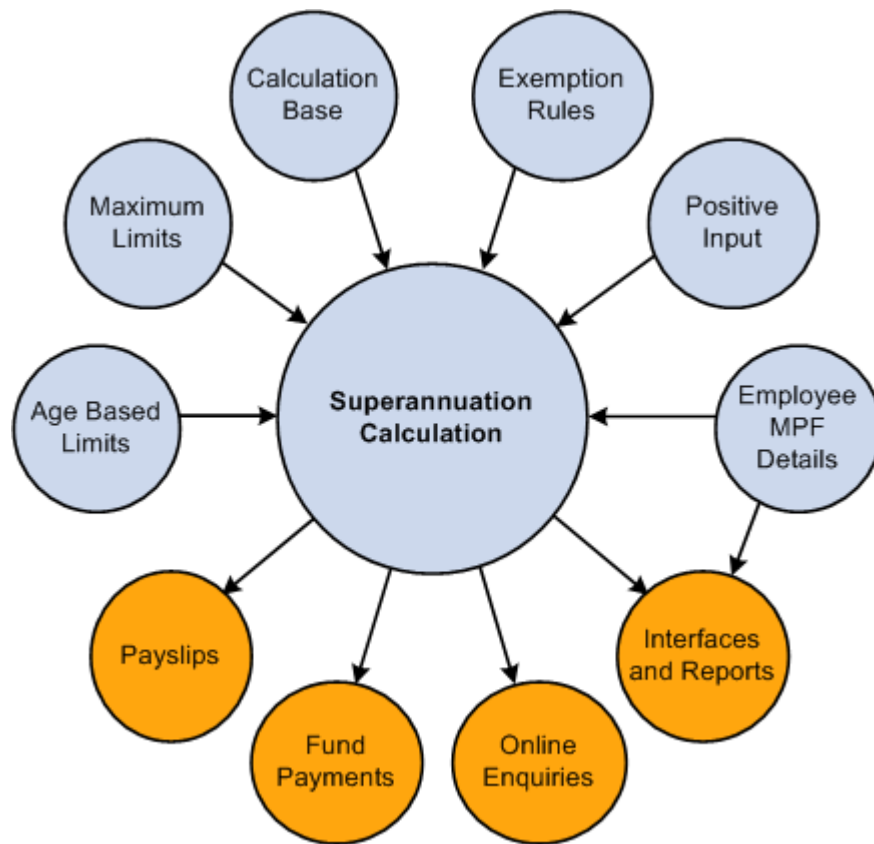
Calculation Base

Exemption Rules

Maximum Limits

Positive Input

Age Based Limits

Superannuation Calculation

Employee MPF Details

Payslips

Fund Payments

Online Enquiries

Interfaces and Reports